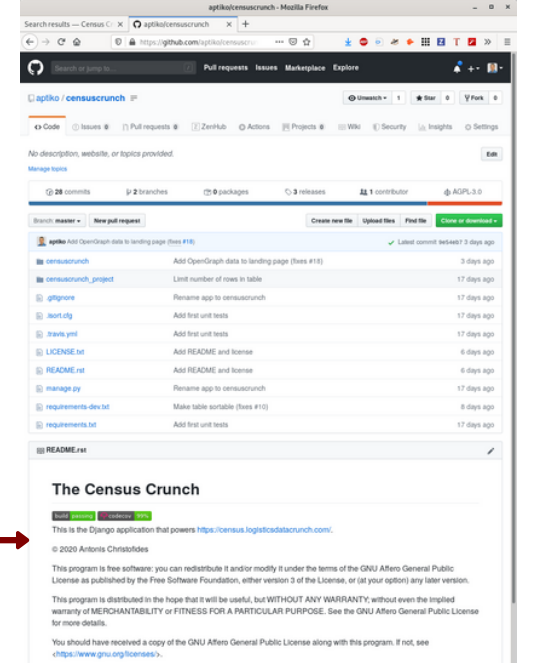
aptiko/censuscrunch - Mozilla Firefox

Search results — Census Cr ×   aptiko/censuscrunch ×   +

https://github.com/aptiko/censuscrunch

Search or jump to...   Pull requests   Issues   Marketplace   Explore

aptiko / censuscrunch

Unwatch 1   Star 0   Fork 0

Code   Issues 0   Pull requests 0   ZenHub   Actions   Projects 0   Wiki   Security   Insights   Settings

No description, website, or topics provided.   Edit

Manage topics

28 commits   2 branches   0 packages   3 releases   1 contributor   AGPL-3.0

Branch: master   New pull request   Create new file   Upload files   Find file   Clone or download

aptiko Add OpenGraph data to landing page (fixes #18)   Latest commit 9e5ebb7 3 days ago

| | | |
|---|---|---|
| censuscrunch | Add OpenGraph data to landing page (fixes #18) | 3 days ago |
| censuscrunch_project | Limit number of rows in table | 17 days ago |
| .gitignore | Rename app to censuscrunch | 17 days ago |
| .isort.cfg | Add first unit tests | 17 days ago |
| .travis.yml | Add first unit tests | 17 days ago |
| LICENSE.txt | Add README and license | 6 days ago |
| README.rst | Add README and license | 6 days ago |
| manage.py | Rename app to censuscrunch | 17 days ago |
| requirements-dev.txt | Make table sortable (fixes #10) | 8 days ago |
| requirements.txt | Add first unit tests | 17 days ago |

README.rst

The Census Crunch

build passing   codecov 99%

This is the Django application that powers https://census.logisticsdatacrunch.com/.

© 2020 Antonis Christofides

This program is free software: you can redistribute it and/or modify it under the terms of the GNU Affero General Public License as published by the Free Software Foundation, either version 3 of the License, or (at your option) any later version.

This program is distributed in the hope that it will be useful, but WITHOUT ANY WARRANTY; without even the implied warranty of MERCHANTABILITY or FITNESS FOR A PARTICULAR PURPOSE. See the GNU Affero General Public License for more details.

You should have received a copy of the GNU Affero General Public License along with this program. If not, see <https://www.gnu.org/licenses/>.